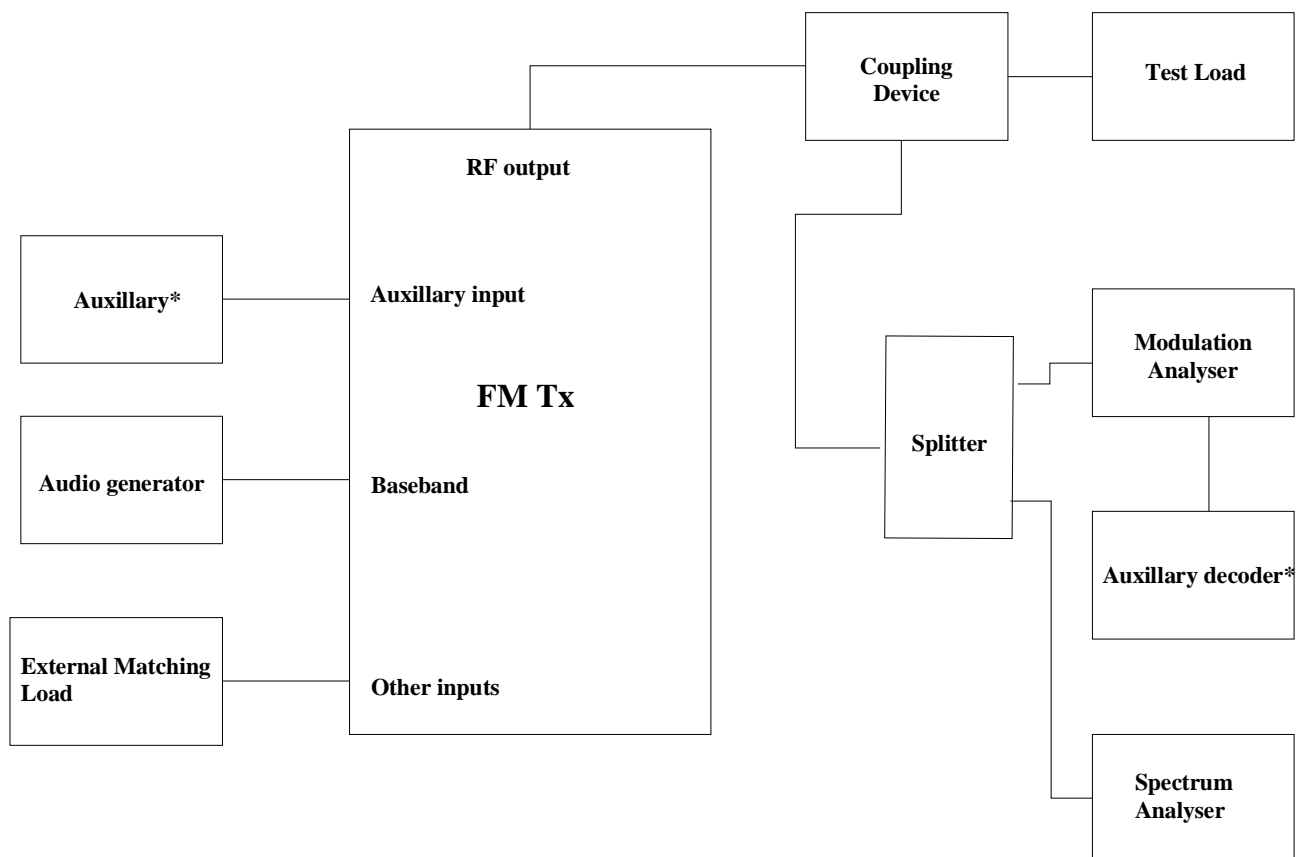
Coupling Device

Test Load

RF output

Auxillary*

Auxillary input

FM Tx

Audio generator

Baseband

External Matching Load

Other inputs

Splitter

Modulation Analyser

Auxillary decoder*

Spectrum Analyser